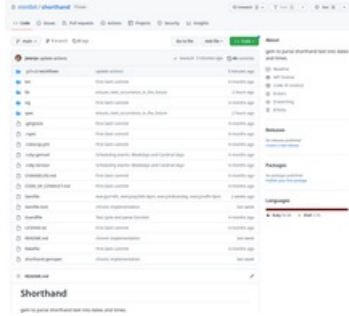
mindbot / shorthand Public

Code Issues Pull requests Actions Projects Security Insights

main Go to file Add file Code

About

gem to parse shorthand text into dates and times

Readme
MIT license
Code of conduct

Releases

Packages

Languages

Ruby Shell

.github/workflows
bin
lib
sig
spec
.gitignore
.rspec
.rubocop.yml
.ruby-gemset
.ruby-version
CHANGELOG.md
CODE_OF_CONDUCT.md
Gemfile
Gemfile.lock
Guardfile
LICENSE.txt
README.md
Rakefile
shorthand.gemspec

README.md

Shorthand

gem to parse shorthand text into dates and times.